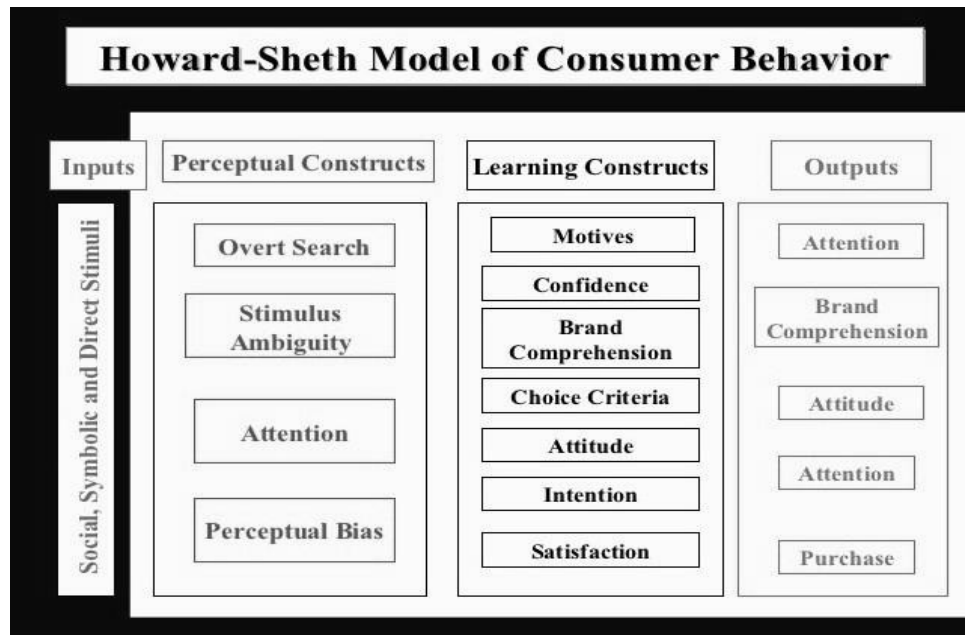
Howard-Sheth Model of Consumer Behavior

Inputs

Social, Symbolic and Direct Stimuli

Perceptual Constructs

Overt Search

Stimulus Ambiguity

Attention

Perceptual Bias

Learning Constructs

Motives

Confidence

Brand Comprehension

Choice Criteria

Attitude

Intention

Satisfaction

Outputs

Attention

Brand Comprehension

Attitude

Attention

Purchase